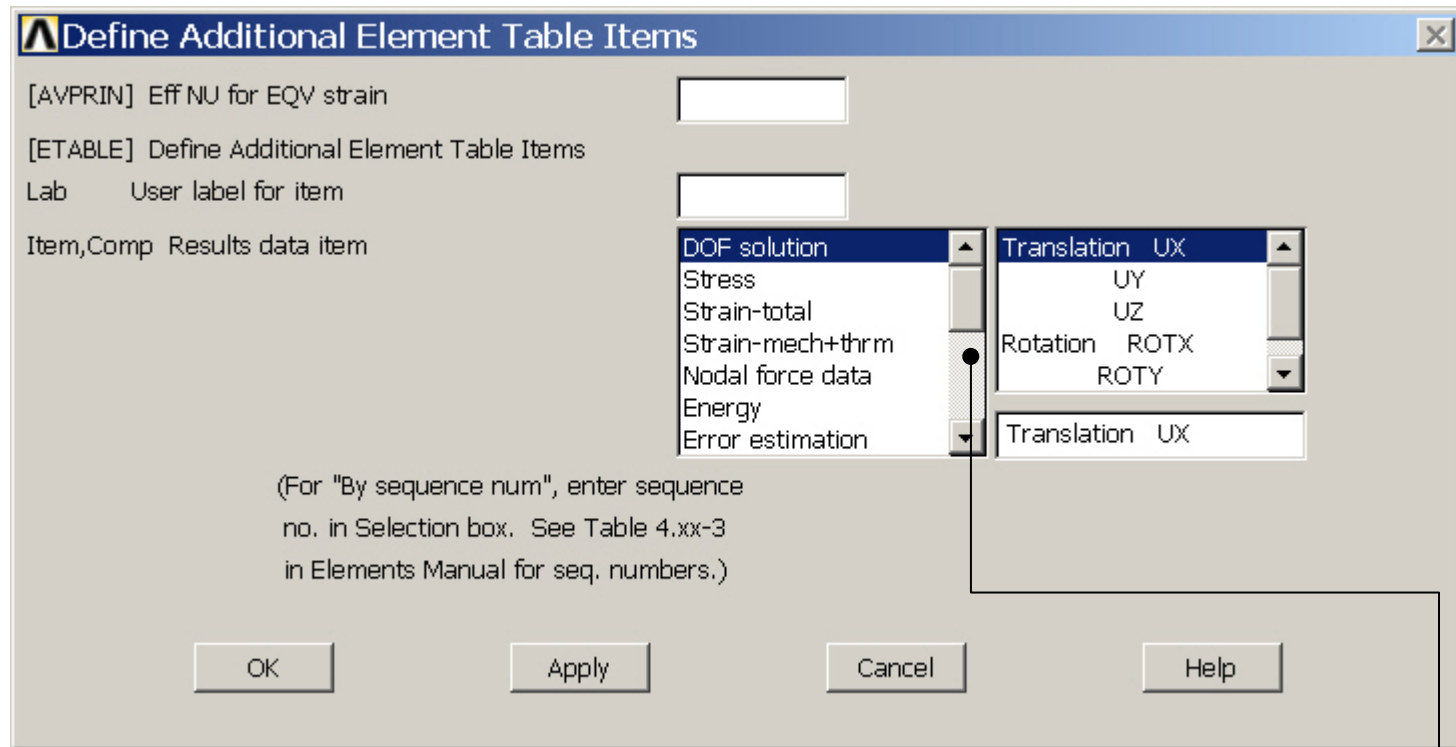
Define Additional Element Table Items

[AVPRIN] Eff NU for EQV strain

[ETABLE] Define Additional Element Table Items

Lab User label for item

Item,Comp Results data item

DOF solution
Stress
Strain-total
Strain-mech+thrm
Nodal force data
Energy
Error estimation

Translation UX
UY
UZ
Rotation ROTX
ROTY

Translation UX

(For "By sequence num", enter sequence no. in Selection box. See Table 4.xx-3 in Elements Manual for seq. numbers.)

OK Apply Cancel Help